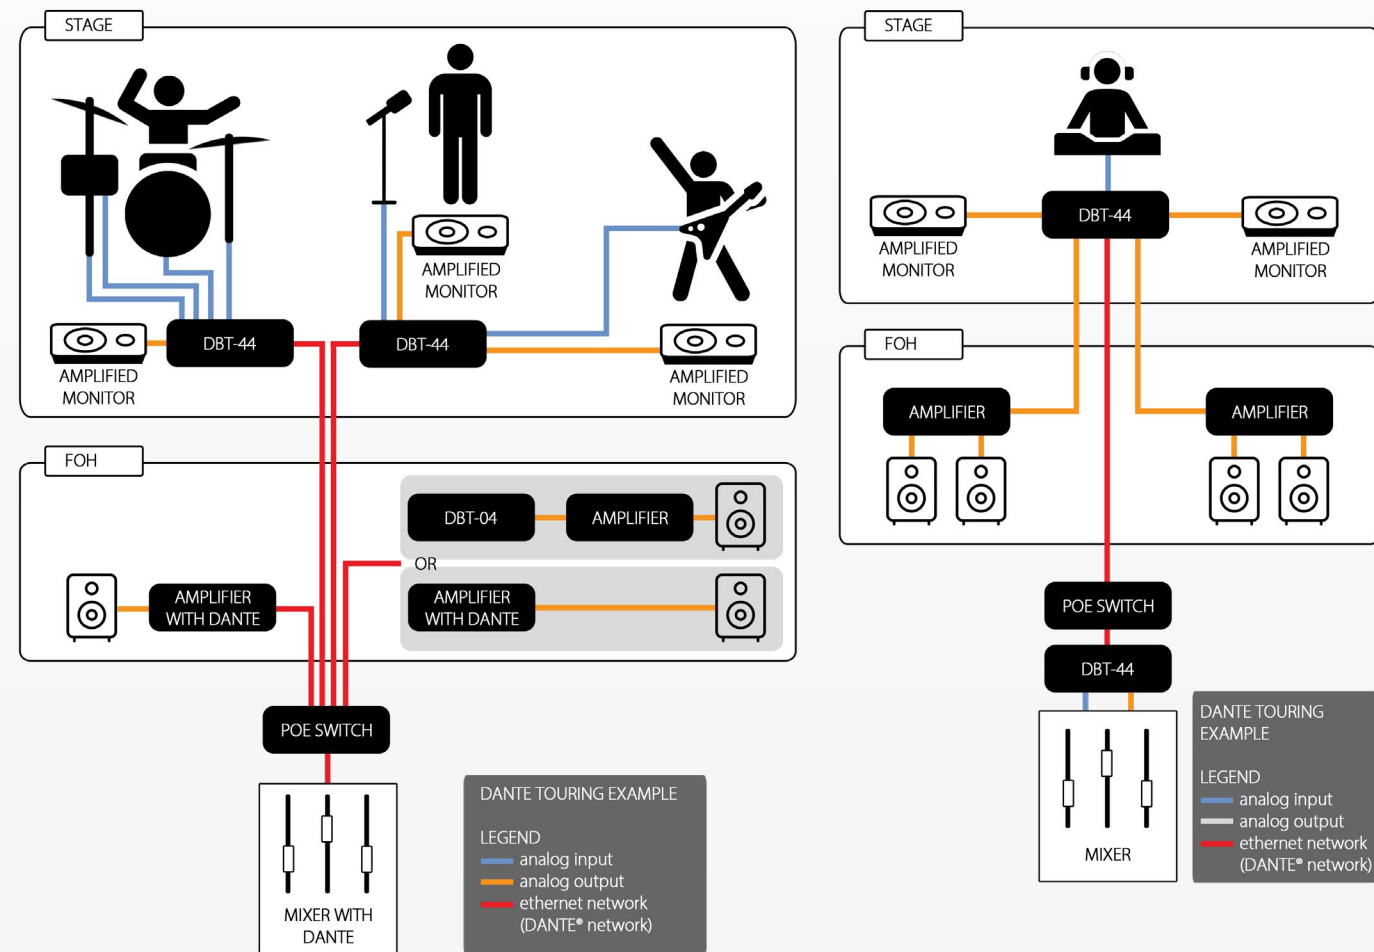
STAGE

AMPLIFIED MONITOR

DBT-44

DBT-44

AMPLIFIED MONITOR

AMPLIFIED MONITOR

FOH

DBT-04

AMPLIFIER

OR

AMPLIFIER WITH DANTE

AMPLIFIER WITH DANTE

POE SWITCH

MIXER WITH DANTE

DANTE TOURING EXAMPLE

LEGEND
analog input
analog output
ethernet network (DANTE® network)

STAGE

DBT-44

AMPLIFIED MONITOR

AMPLIFIED MONITOR

FOH

AMPLIFIER

AMPLIFIER

POE SWITCH

DBT-44

MIXER

DANTE TOURING EXAMPLE

LEGEND
analog input
analog output
ethernet network (DANTE® network)